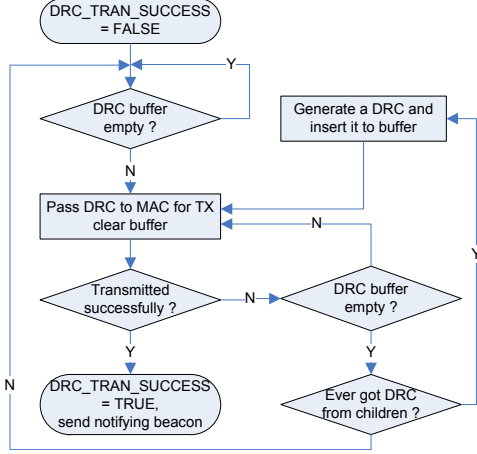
DRC_TRAN_SUCCESS = FALSE

Y

DRC buffer empty ?

N

Generate a DRC and insert it to buffer

Pass DRC to MAC for TX clear buffer

N

Y

Transmitted successfully ?

N

DRC buffer empty ?

Y

Y

N

DRC_TRAN_SUCCESS = TRUE, send notifying beacon

Ever got DRC from children ?